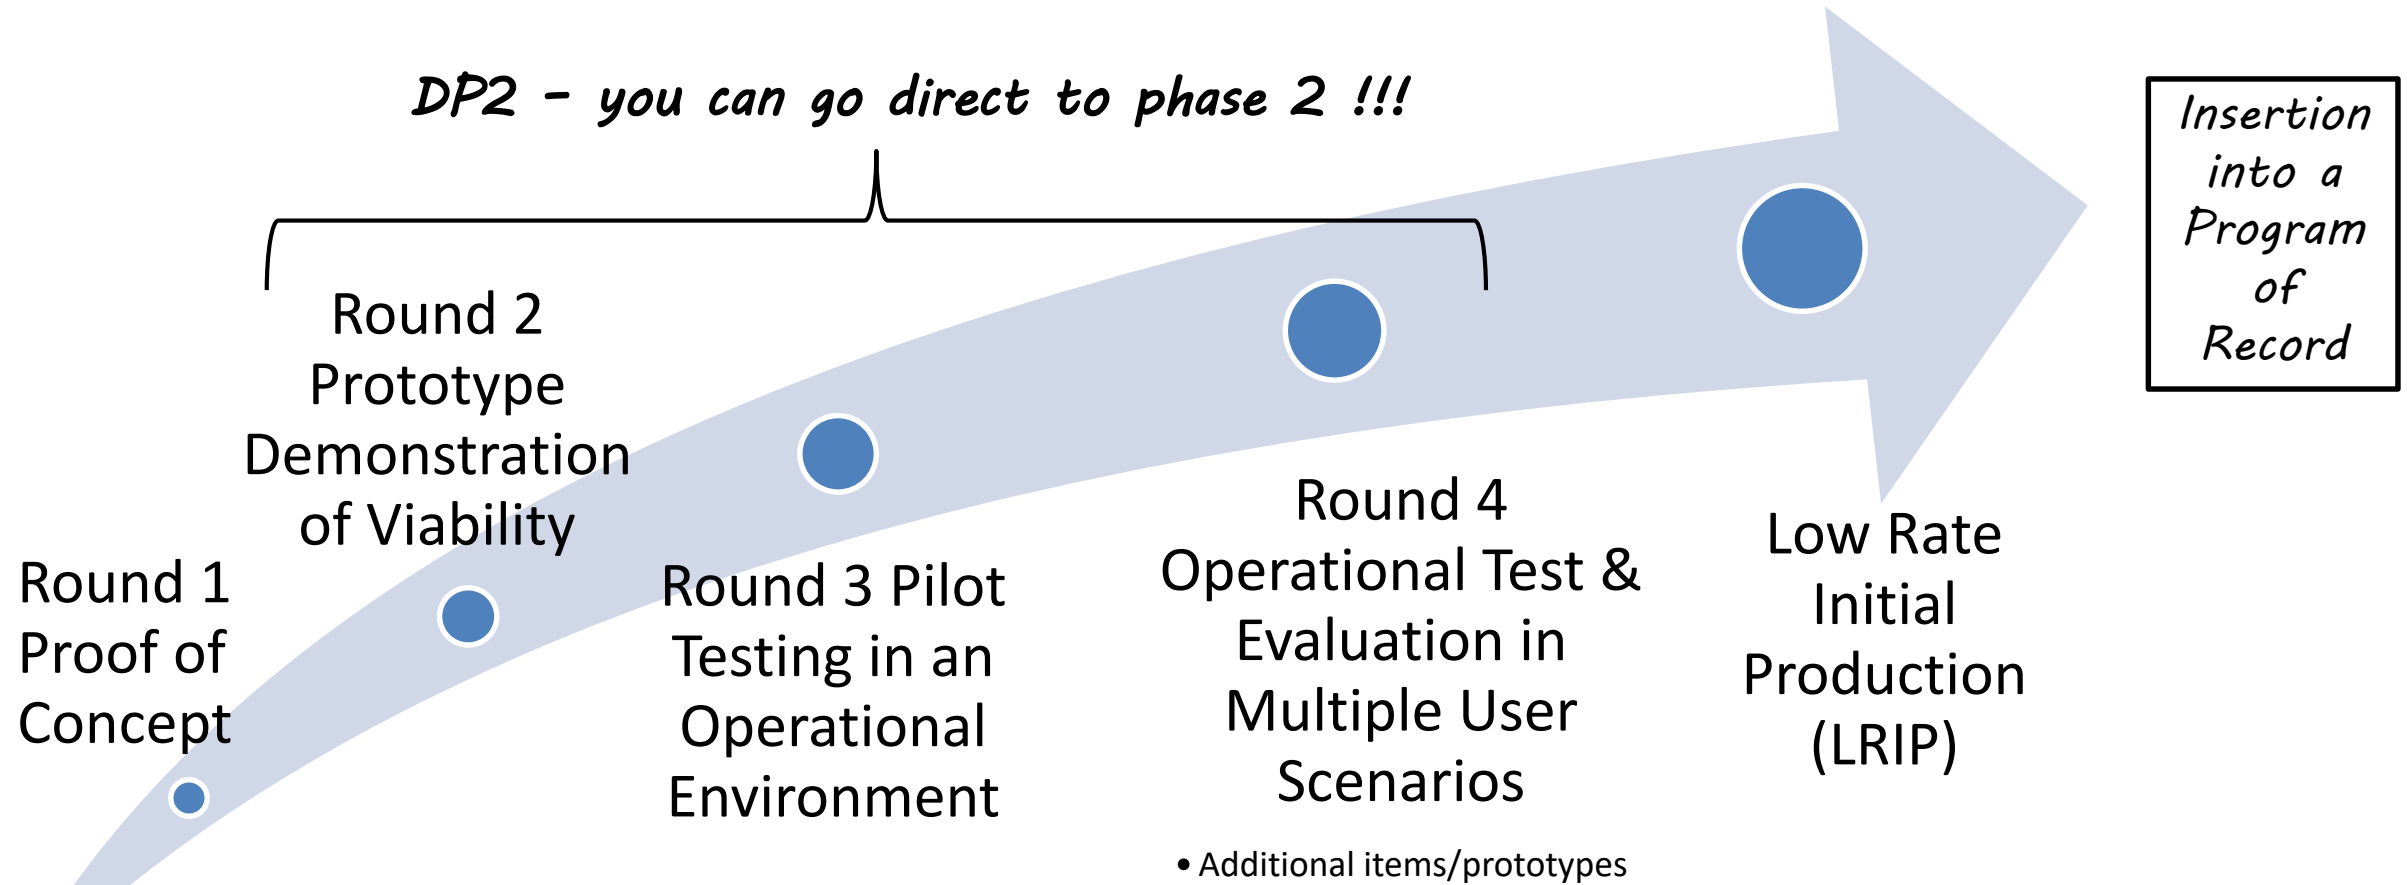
DP2 - you can go direct to phase 2 !!!

Insertion into a Program of Record

Round 2 Prototype Demonstration of Viability

Round 1 Proof of Concept

Round 3 Pilot Testing in an Operational Environment

Round 4 Operational Test & Evaluation in Multiple User Scenarios

• Additional items/prototypes

Low Rate Initial Production (LRIP)